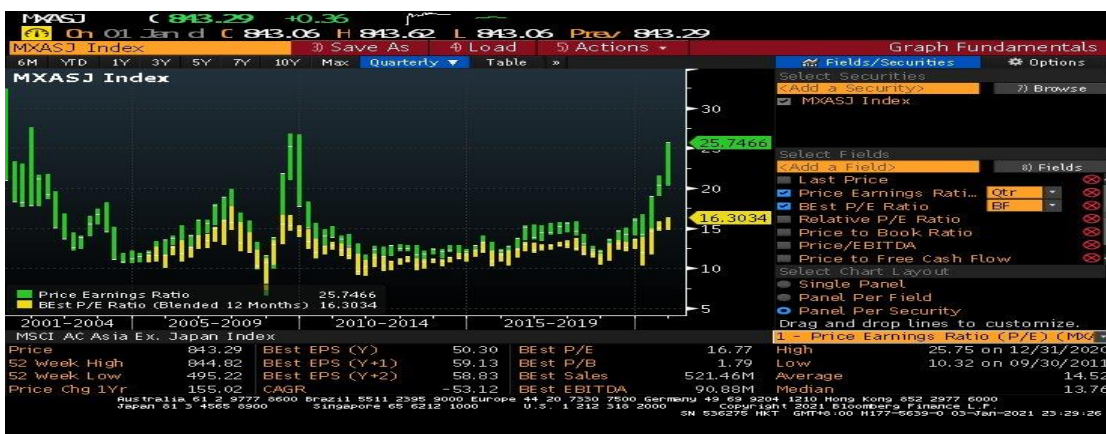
MXASJ ( 843.29 +0.36
On 01 Jan d ( 843.06 H 843.62 L 843.06 Prev 843.29
MXASJ Index 3) Save As 4) Load 5) Actions Graph Fundamentals
6M YTD 1Y 3Y 5Y 7Y 10Y Max Quarterly Table » Fields/Securities Options
MXASJ Index
Select Securities
<Add a Security> 7) Browse
MXASJ Index
30
25.7466
Select Fields
<Add a Field> 8) Fields
Last Price
20
Price Earnings Rati... Qtr
BEst P/E Ratio BF
16.3034
Relative P/E Ratio
15
Price to Book Ratio
Price/EBITDA
Price to Free Cash Flow
10
Select Chart Layout
Price Earnings Ratio 25.7466
Single Panel
BEst P/E Ratio (Blended 12 Months) 16.3034
Panel Per Field
5
Panel Per Security
2001-2004 2005-2009 2010-2014 2015-2019
Drag and drop lines to customize.
MSCI AC Asia Ex. Japan Index
1 - Price Earnings Ratio (P/E) (MX

| | | | | | | | |
|---|---|---|---|---|---|---|---|
| Price | 843.29 | BEst EPS (Y) | 50.30 | BEst P/E | 16.77 | High | 25.75 on 12/31/2020 |
| 52 Week High | 844.82 | BEst EPS (Y+1) | 59.13 | BEst P/B | 1.79 | Low | 10.32 on 09/30/2011 |
| 52 Week Low | 495.22 | BEst EPS (Y+2) | 58.83 | BEst Sales | 521.46M | Average | 14.52 |
| Price Chg 1Yr | 155.02 | CAGR | -53.12 | BEst EBITDA | 90.88M | Median | 13.76 |

Australia 61 2 9777 8600 Brazil 5511 2395 9000 Europe 44 20 7330 7500 Germany 49 69 9204 1210 Hong Kong 852 2977 6000
Japan 81 3 4565 8900 Singapore 65 6212 1000 U.S. 1 212 318 2000 Copyright 2021 Bloomberg Finance L.P.
SN 536275 MKT GMT+8:00 H177-5639-0 03-Jan-2021 23:29:26